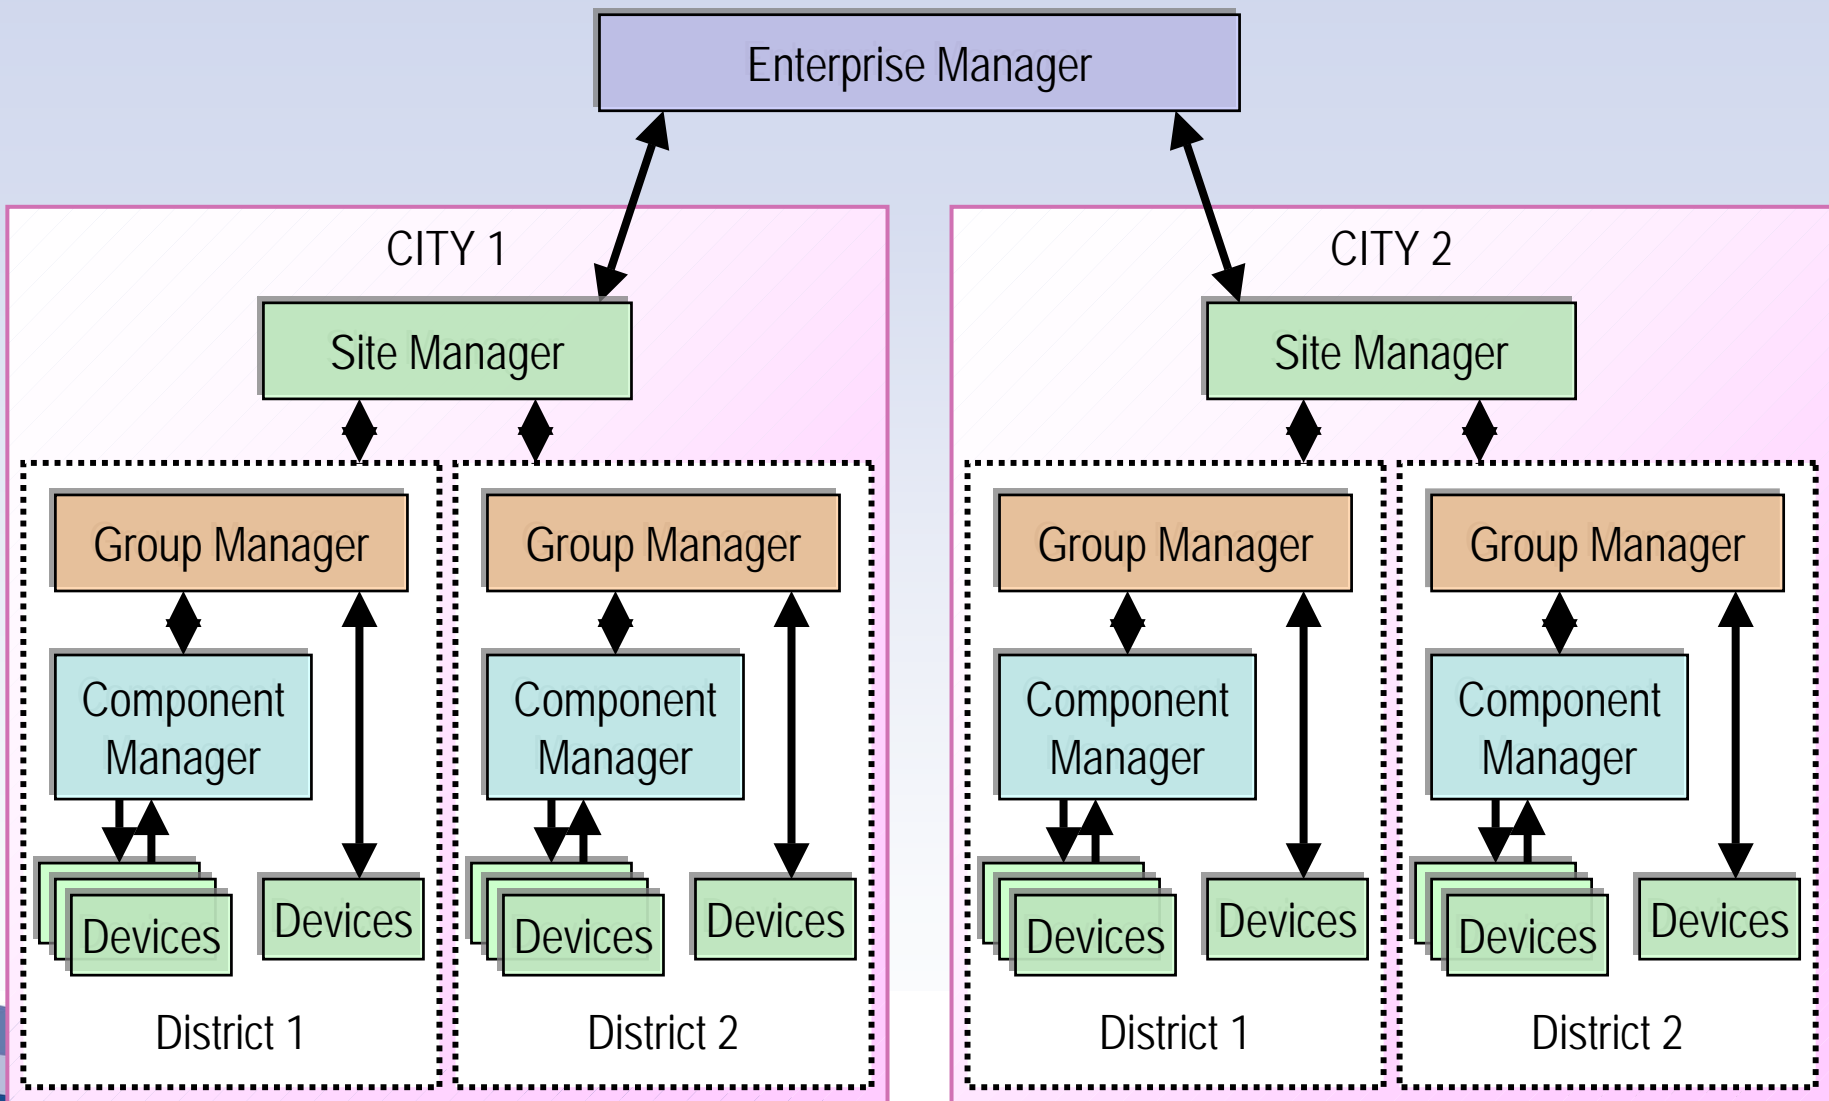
Enterprise Manager

CITY 1

Site Manager

Group Manager

Component Manager

Devices

Devices

District 1

Group Manager

Component Manager

Devices

Devices

District 2

CITY 2

Site Manager

Group Manager

Component Manager

Devices

Devices

District 1

Group Manager

Component Manager

Devices

Devices

District 2